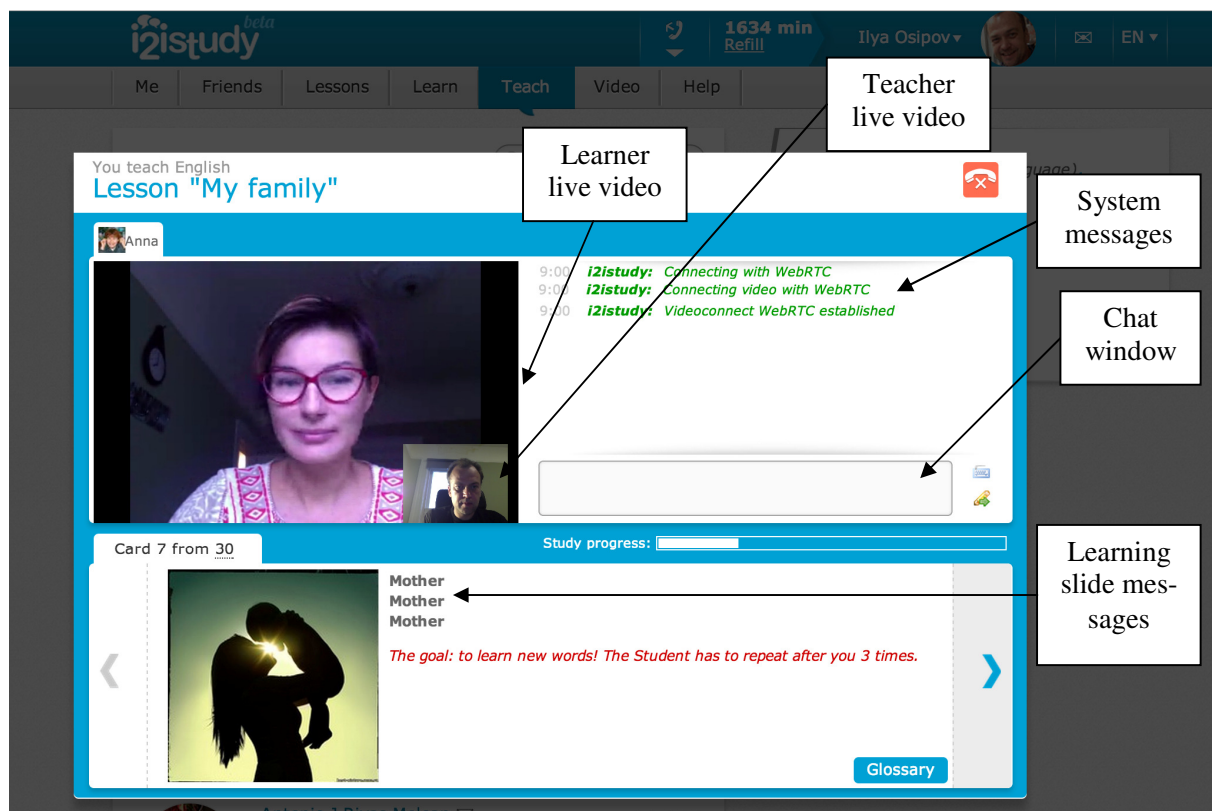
i2istudy beta

1634 min
Refill

Ilya Osipov ▾

EN ▾

Me | Friends | Lessons | Learn | Teach | Video | Help

Teacher live video

Learner live video

System messages

You teach English
Lesson "My family"

Anna

9:00 i2istudy: Connecting with WebRTC
9:00 i2istudy: Connecting video with WebRTC
9:00 i2istudy: Videoconnect WebRTC established

Chat window

Card 7 from 30

Study progress:

Learning slide messages

Mother
Mother
Mother

The goal: to learn new words! The Student has to repeat after you 3 times.

Glossary